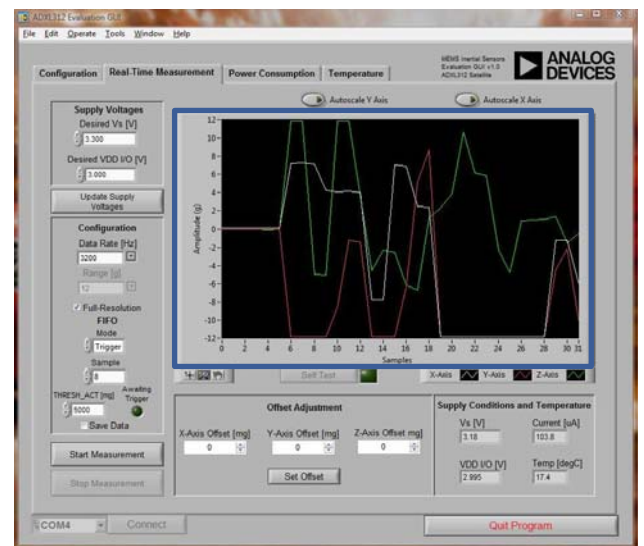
ADXL312 Evaluation GUI

File Edit Operate Tools Window Help

Configuration Real-Time Measurement Power Consumption Temperature

MEMS Inertial Sensors Evaluation GUI v1.0 ADXL312 Satellite

ANALOG DEVICES

Supply Voltages
Desired Vs [V]
3.300
Desired VDD I/O [V]
3.000

Update Supply Voltages

Configuration
Data Rate [Hz]
3200
Range [g]
12
Full-Resolution
FIFO
Mode
Trigger
Sample
8
THRESH_ACT [mg]
5000
Awaiting Trigger
Save Data

Start Measurement
Stop Measurement

Autoscale Y Axis
Autoscale X Axis

12
10
8
6
4
2
0
-2
-4
-6
-8
-10
-12
Amplitude (g)
0 2 4 6 8 10 12 14 16 18 20 22 24 26 28 30 31
Samples

Self Test

X-Axis Y-Axis Z-Axis

Offset Adjustment
X-Axis Offset [mg] 0
Y-Axis Offset [mg] 0
Z-Axis Offset mg] 0
Set Offset

Supply Conditions and Temperature
Vs [V] 3.18
Current [uA] 103.8
VDD I/O [V] 2.995
Temp [degC] 17.4

COM4 Connect

Quit Program